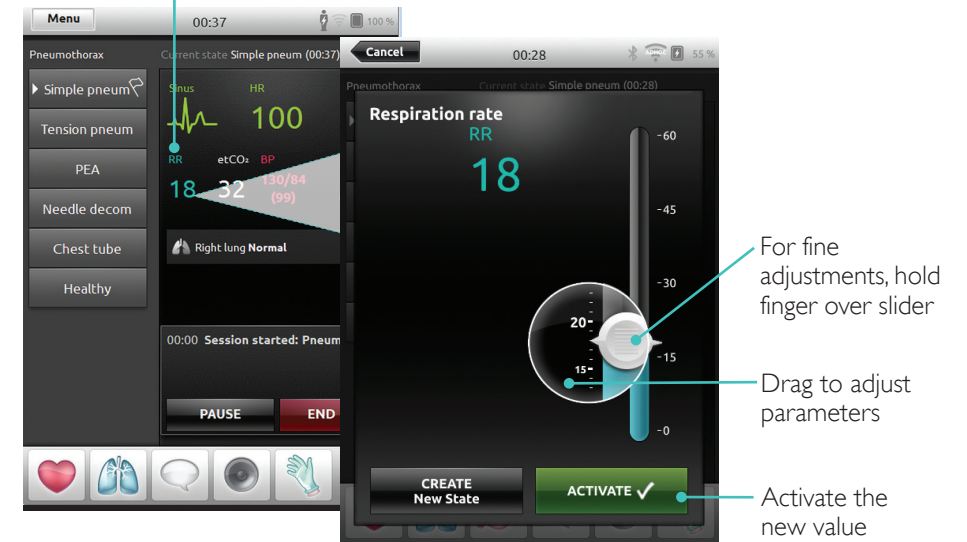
Menu
00:37
100 %
Pneumothorax
Current state Simple pneum (00:37)
Simple pneum
Tension pneum
PEA
Needle decom
Chest tube
Healthy
Sinus
HR
100
RR
etCO₂
BP
18
32
130/84
(99)
Right lung Normal
00:00 Session started: Pneum
PAUSE
END

Cancel
00:28
55 %
Pneumothorax
Current state Simple pneum (00:28)
Respiration rate
RR
18
-60
-45
-30
-15
-0
20
15
CREATE
New State
ACTIVATE

For fine adjustments, hold finger over slider

Drag to adjust parameters

Activate the new value